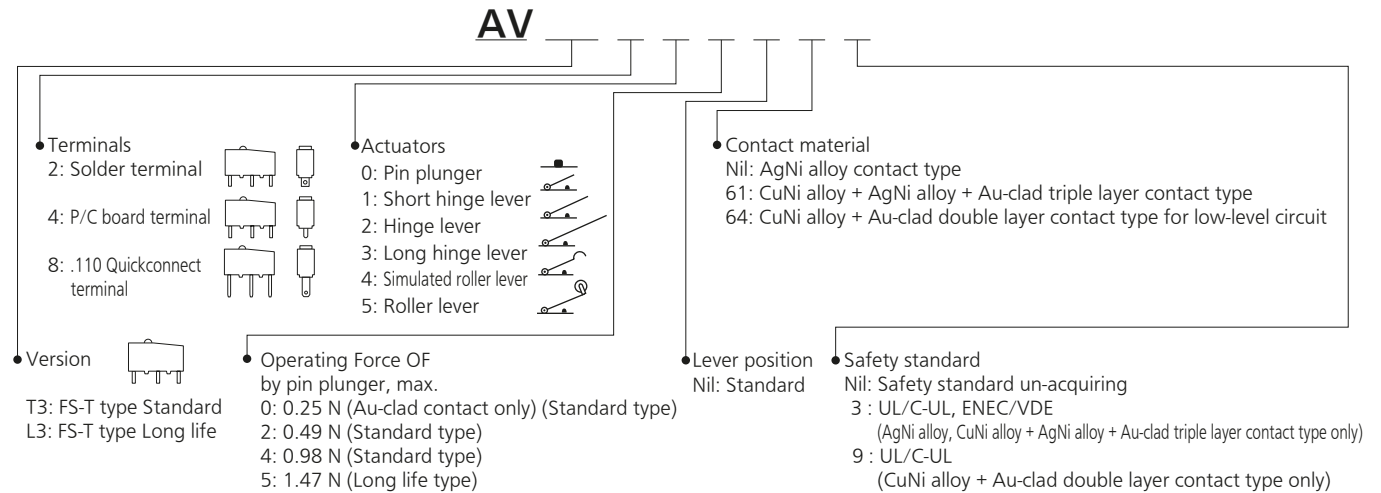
AV

Terminals
2: Solder terminal
4: P/C board terminal
8: .110 Quickconnect terminal

Actuators
0: Pin plunger
1: Short hinge lever
2: Hinge lever
3: Long hinge lever
4: Simulated roller lever
5: Roller lever

Contact material
Nil: AgNi alloy contact type
61: CuNi alloy + AgNi alloy + Au-clad triple layer contact type
64: CuNi alloy + Au-clad double layer contact type for low-level circuit

Version
T3: FS-T type Standard
L3: FS-T type Long life

Operating Force OF by pin plunger, max.
0: 0.25 N (Au-clad contact only) (Standard type)
2: 0.49 N (Standard type)
4: 0.98 N (Standard type)
5: 1.47 N (Long life type)

Lever position
Nil: Standard

Safety standard
Nil: Safety standard un-acquiring
3 : UL/C-UL, ENEC/VDE
(AgNi alloy, CuNi alloy + AgNi alloy + Au-clad triple layer contact type only)
9 : UL/C-UL
(CuNi alloy + Au-clad double layer contact type only)